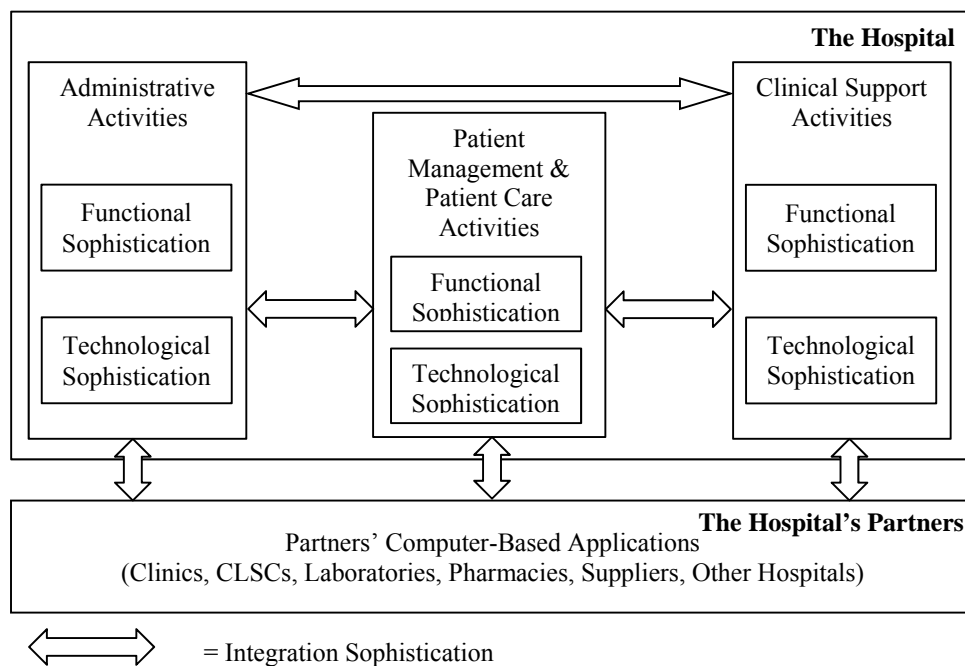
The Hospital

Administrative Activities

Functional Sophistication

Technological Sophistication

Patient Management & Patient Care Activities

Functional Sophistication

Technological Sophistication

Clinical Support Activities

Functional Sophistication

Technological Sophistication

The Hospital's Partners

Partners' Computer-Based Applications (Clinics, CLSCs, Laboratories, Pharmacies, Suppliers, Other Hospitals)

= Integration Sophistication